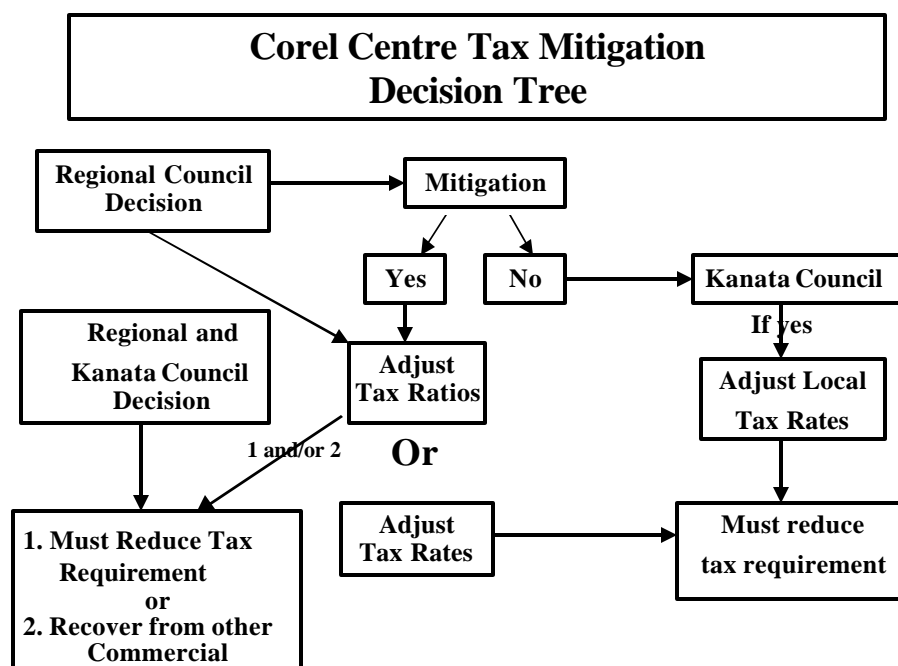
Corel Centre Tax Mitigation Decision Tree

Regional Council Decision

Mitigation

Yes

No

Kanata Council

If yes

Regional and Kanata Council Decision

Adjust Tax Ratios

Adjust Local Tax Rates

1 and/or 2

Or

1. Must Reduce Tax Requirement
or
2. Recover from other Commercial

Adjust Tax Rates

Must reduce tax requirement